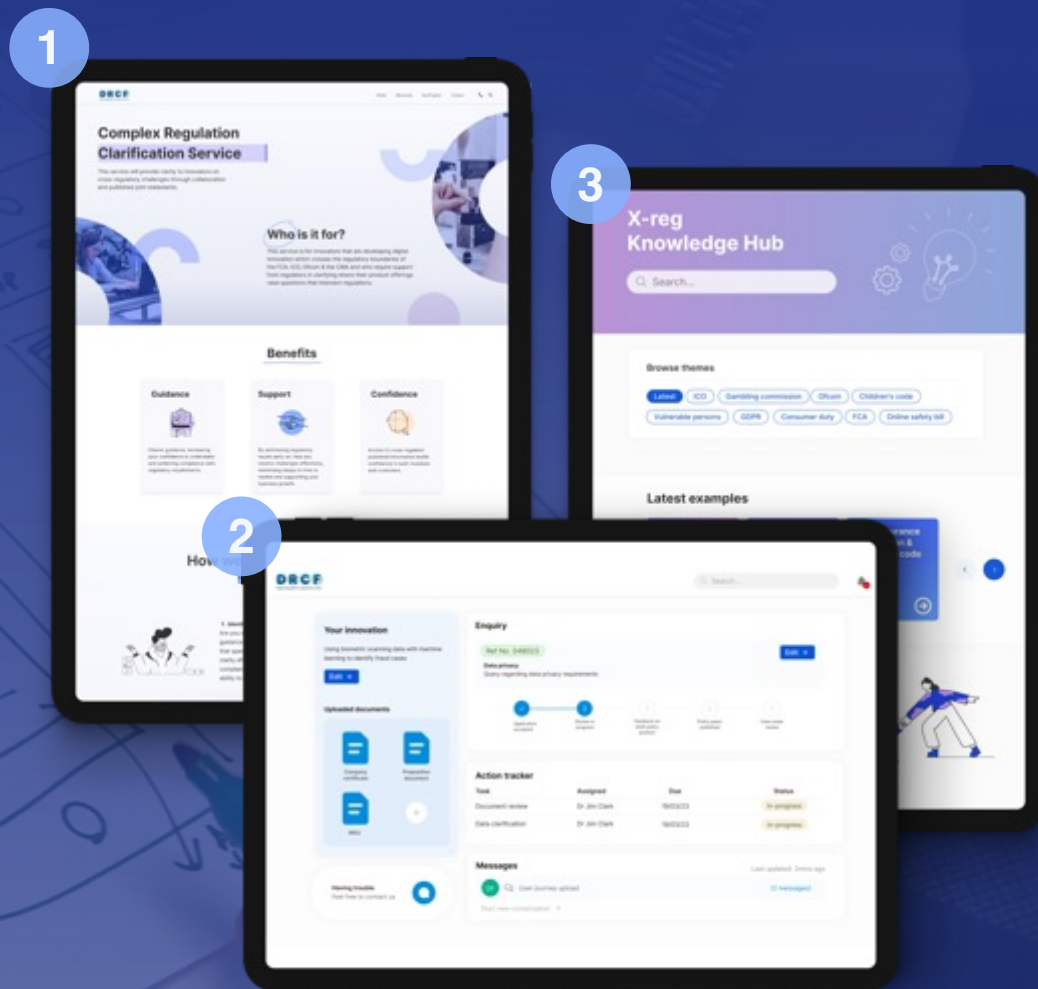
1

DRCF

Complex Regulation Clarification Service

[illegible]

Who is it for?

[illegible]

Benefits

Guidance

Support

Confidence

How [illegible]

3

X-reg Knowledge Hub

Search...

Browse themes

Latest | ICO | Gambling commission | Ofcom | Children's code | Vulnerable persons | GDPR | Consumer duty | FCA | Online safety bill

Latest examples

2

DRCF

Search...

Your innovation

Using biometric scanning data with machine learning to identify fraud cases

Edit

Uploaded documents

Company certificate

Proposition document

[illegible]

Having trouble
Feel free to contact us

Enquiry

Ref No. 549023

Data privacy
Query regarding data privacy requirements

Edit

Action tracker

| Task | Assigned | Due | Status |
|---|---|---|---|
| Document review | Dr Jim Clark | 19/03/23 | In progress |
| Data clarification | Dr Jim Clark | 19/03/23 | In progress |

Messages

Last updated: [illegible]

User journey upload

Start new conversation